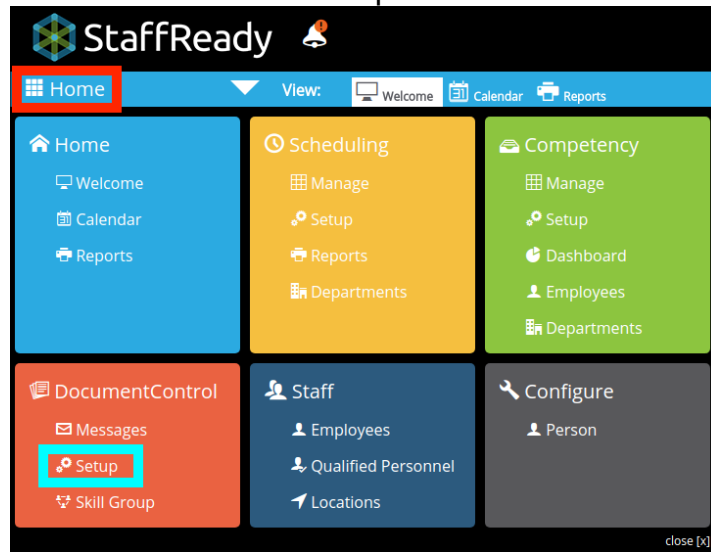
StaffReady

Home

View: Welcome Calendar Reports

Home
Welcome
Calendar
Reports

Scheduling
Manage
Setup
Reports
Departments

Competency
Manage
Setup
Dashboard
Employees
Departments

DocumentControl
Messages
Setup
Skill Group

Staff
Employees
Qualified Personnel
Locations

Configure
Person

close [x]